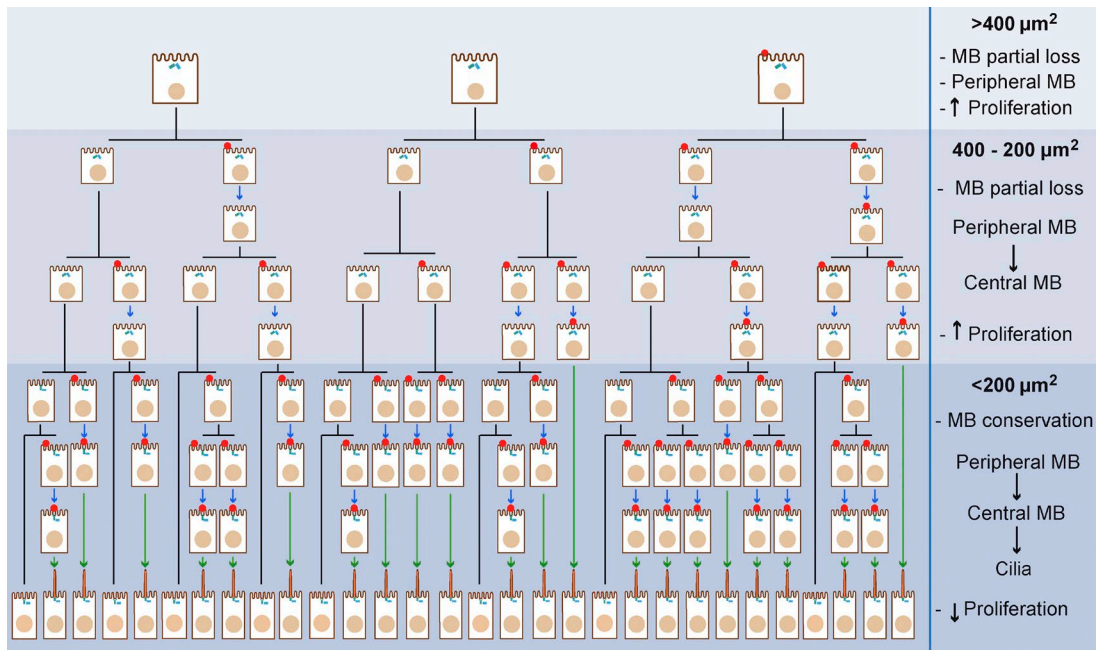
>400 µm$^2$

- MB partial loss
- Peripheral MB
- ↑ Proliferation

400 - 200 µm$^2$

- MB partial loss

Peripheral MB
↓
Central MB

- ↑ Proliferation

<200 µm$^2$

- MB conservation

Peripheral MB
↓
Central MB
↓
Cilia

- ↓ Proliferation